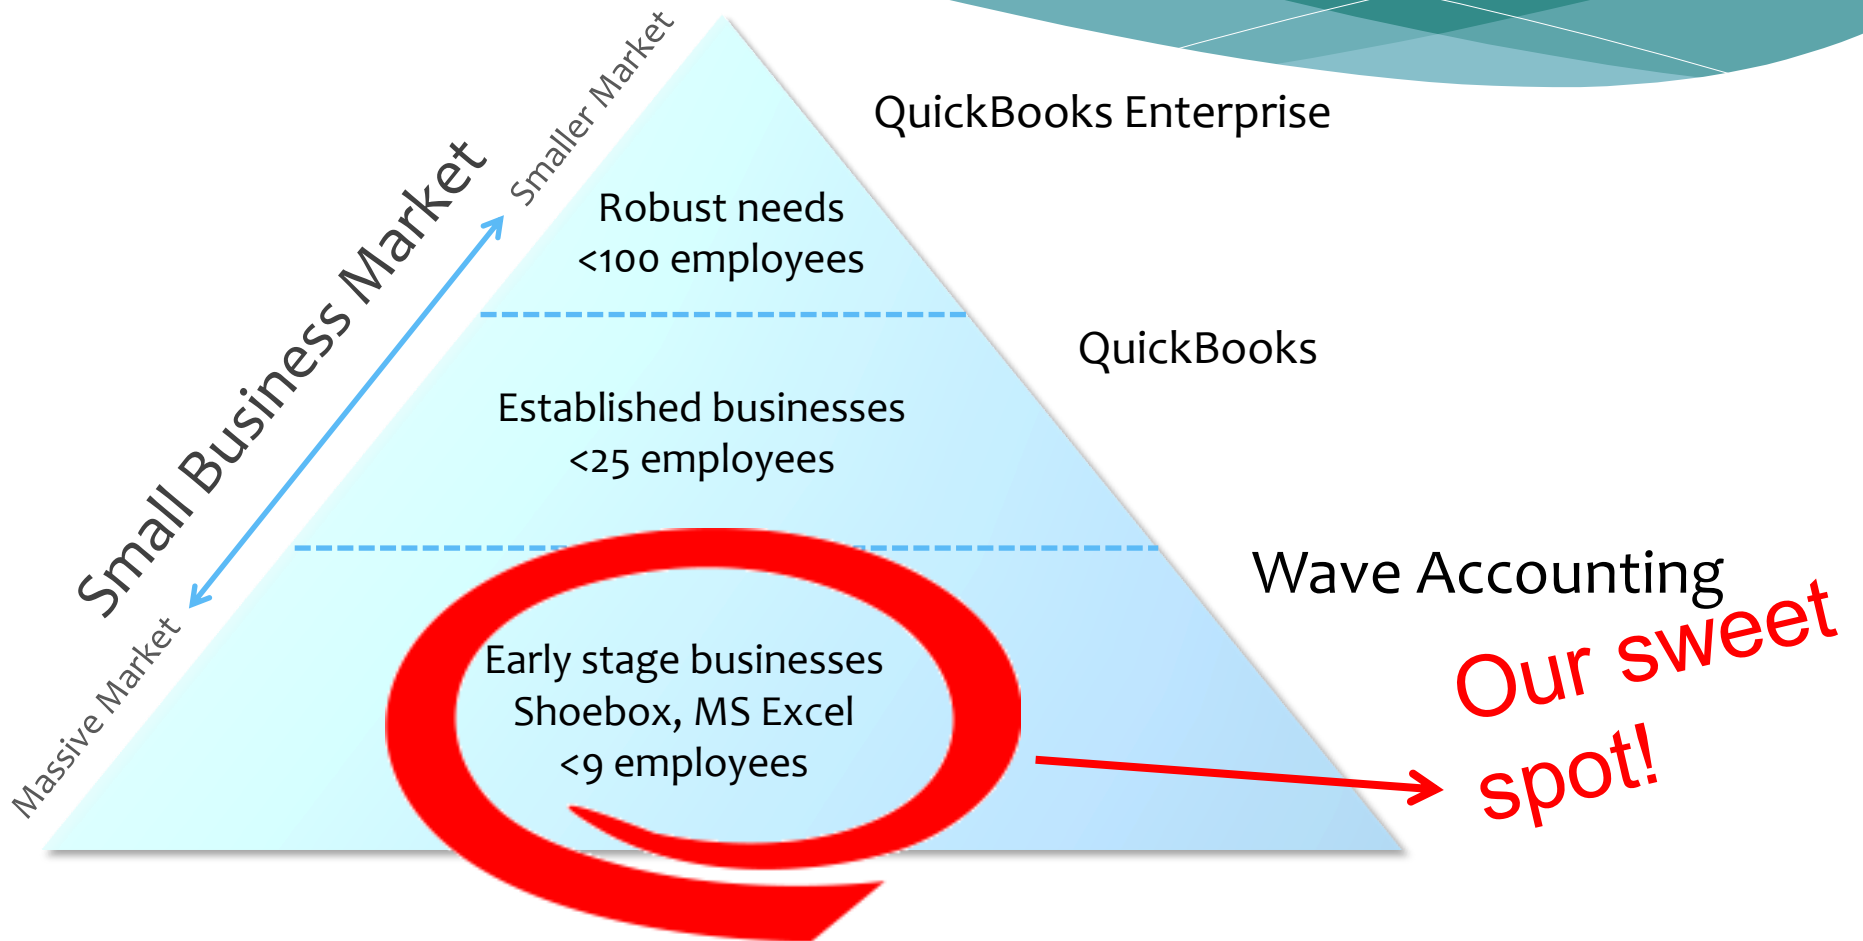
Small Business Market

Smaller Market

Massive Market

Robust needs
<100 employees

QuickBooks Enterprise

Established businesses
<25 employees

QuickBooks

Early stage businesses
Shoebox, MS Excel
<9 employees

Wave Accounting

Our sweet spot!